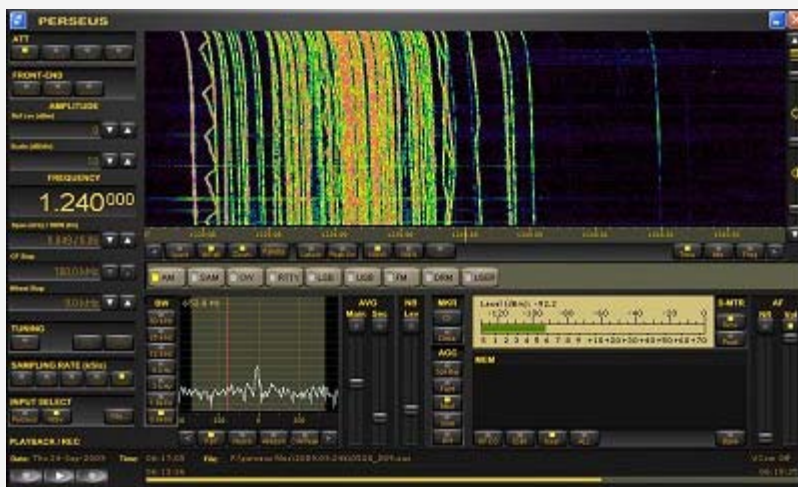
PERSEUS

ATT

FRONT-END

AMPLITUDE

FREQUENCY

1.240000

TUNING

SAMPLING RATE (kS/s)

INPUT SELECT

PLAYBACK / REC

AM SAM CW RTTY LSB USB FM DRM USER

BW

AVG

NB

MKR

AGC

S-MTR

AF

MEM

Level (dBm): -92.2

-120 -100 -80 -60 -40 -20 0

S 1 2 3 4 5 6 7 8 9 +10 +20 +30 +40 +50 +60 +70

Date: Thu 24-Sep-2009

Time:

File: